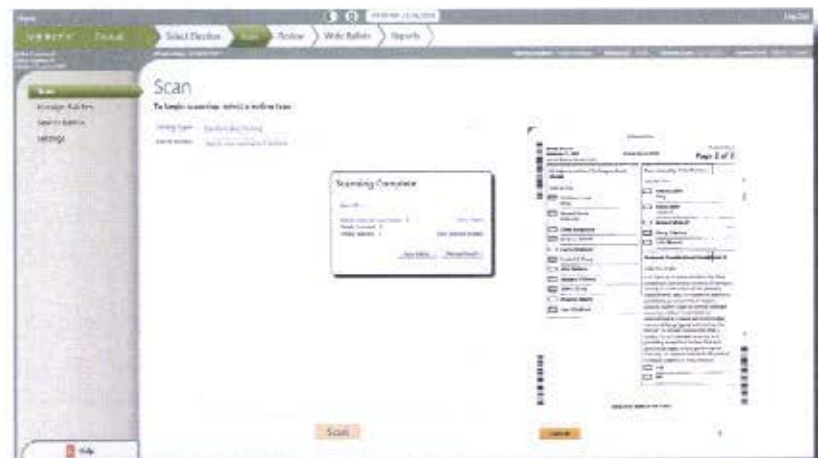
Home

VERITY Central

Select Election

Scan

Review

Write Ballots

Reports

Log Out

Scan

Manage Batches

Search Ballots

Settings

Scan

To begin scanning, select a ballot type.

Scanning Complete

Page 2 of 2

Scan

Help

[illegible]